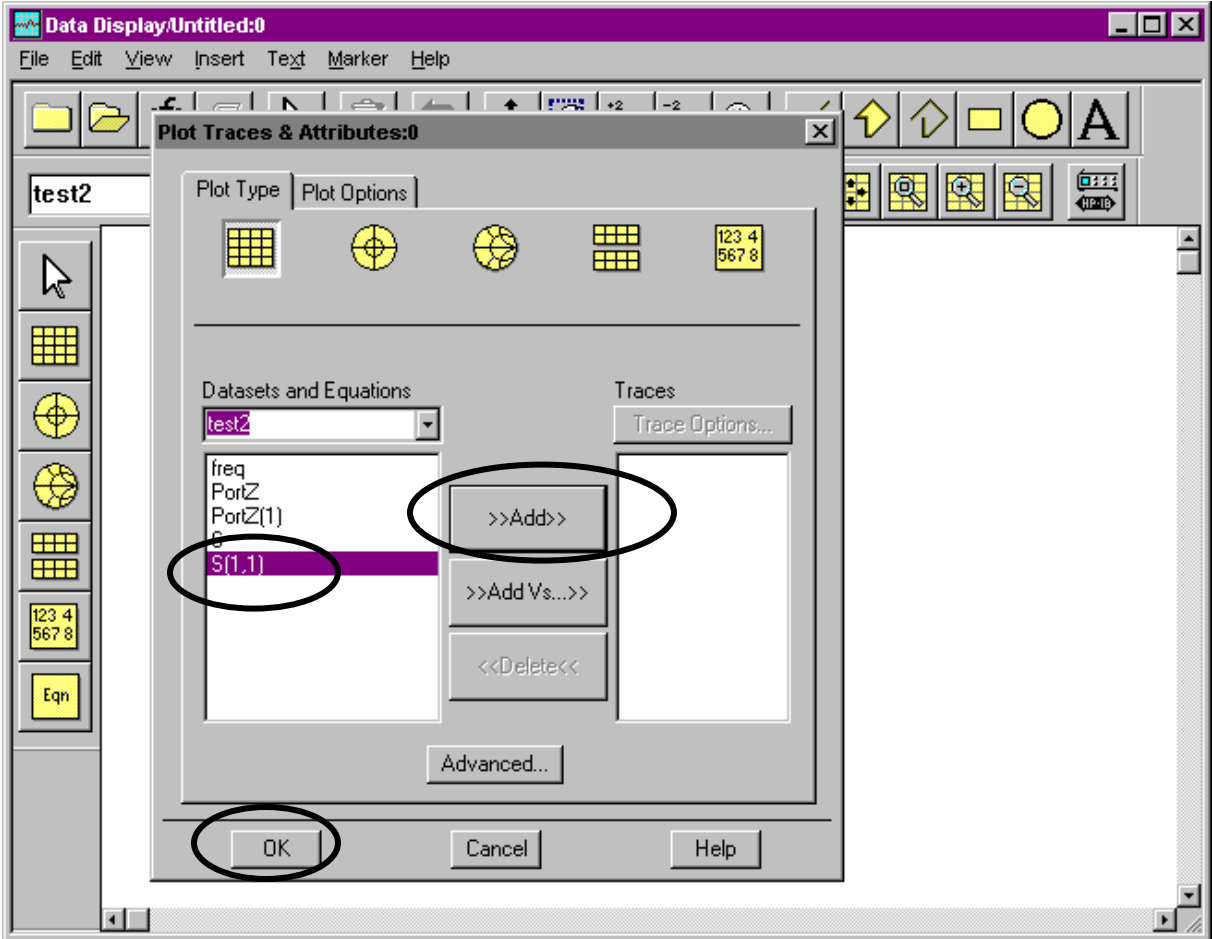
Data Display/Untitled:0

File Edit View Insert Text Marker Help

A

test2

HP-IB

123 4
567 8

Eqn

Plot Traces & Attributes:0

Plot Type | Plot Options

123 4
567 8

Datasets and Equations

test2

freq
PortZ
PortZ(1)
S
S(1,1)

>>Add>>

>>Add Vs...>>

<<Delete<<

Traces

Trace Options...

Advanced...

OK

Cancel

Help